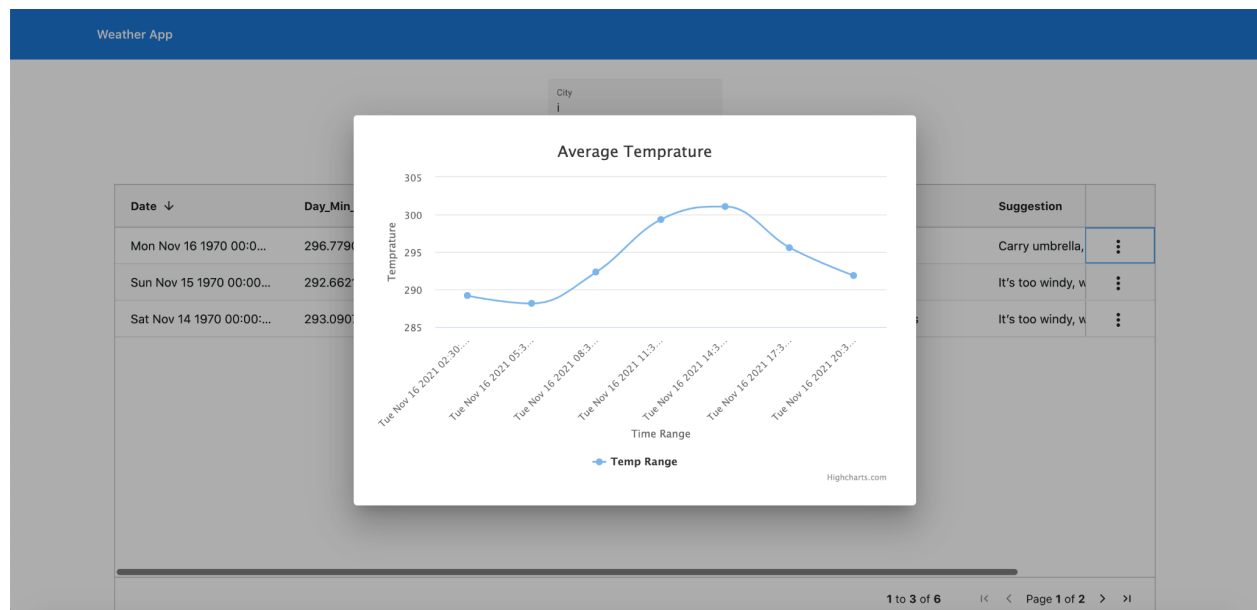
Weather App

City
i

| Date ↓ | Day_Min_ | | Suggestion | |
|---|---|---|---|---|
| Mon Nov 16 1970 00:0... | 296.779 | | Carry umbrella, | ⋮ |
| Sun Nov 15 1970 00:00... | 292.662 | | It's too windy, w | ⋮ |
| Sat Nov 14 1970 00:00:... | 293.090 | s | It's too windy, w | ⋮ |

Average Temprature

Temprature

305
300
295
290
285

Tue Nov 16 2021 02:30:...
Tue Nov 16 2021 05:3...
Tue Nov 16 2021 08:3...
Tue Nov 16 2021 11:3...
Tue Nov 16 2021 14:3...
Tue Nov 16 2021 17:3...
Tue Nov 16 2021 20:3...

Time Range

Temp Range

Highcharts.com

1 to 3 of 6 |< < Page 1 of 2 > >|